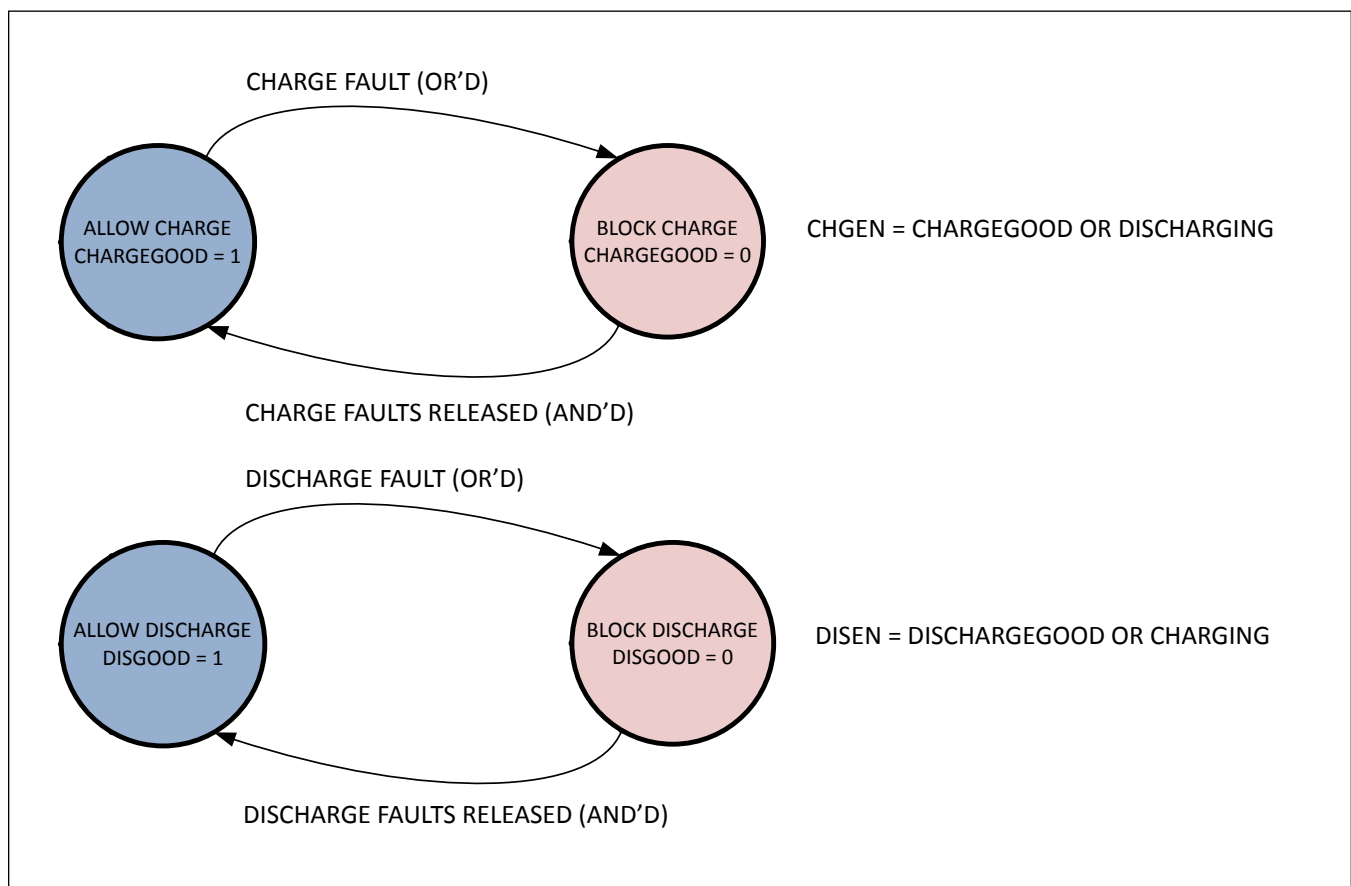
CHARGE FAULT (OR'D)

ALLOW CHARGE
CHARGEGOOD = 1

BLOCK CHARGE
CHARGEGOOD = 0

CHGEN = CHARGEGOOD OR DISCHARGING

CHARGE FAULTS RELEASED (AND'D)

DISCHARGE FAULT (OR'D)

ALLOW DISCHARGE
DISGOOD = 1

BLOCK DISCHARGE
DISGOOD = 0

DISEN = DISCHARGEGOOD OR CHARGING

DISCHARGE FAULTS RELEASED (AND'D)